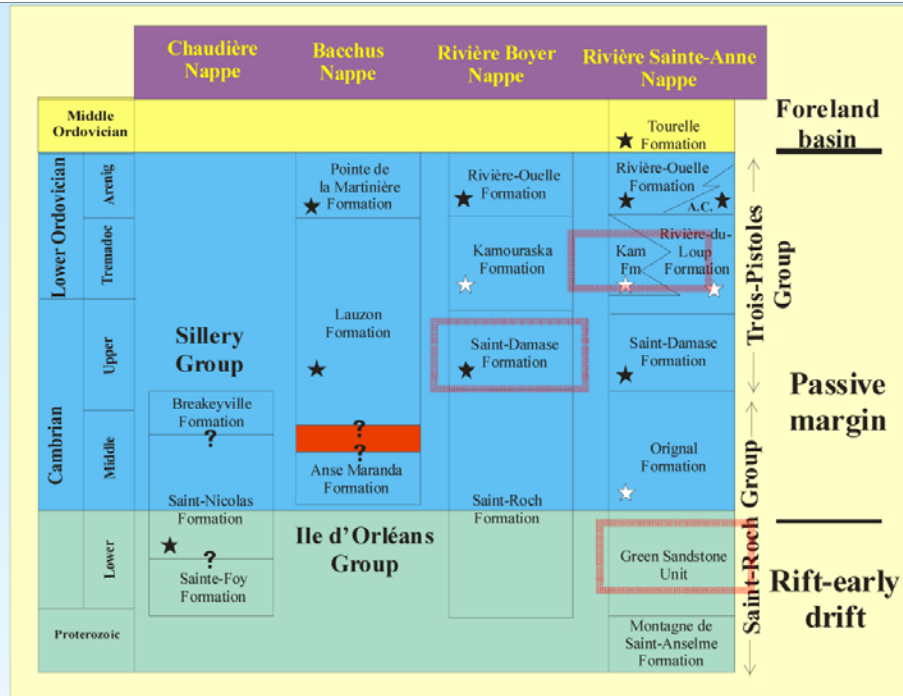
Chaudière Nappe

Bacchus Nappe

Rivière Boyer Nappe

Rivière Sainte-Anne Nappe

Middle Ordovician

Foreland basin

Tourelle Formation

Lower Ordovician

Arenig

Tremadoc

Cambrian

Upper

Middle

Lower

Proterozoic

Pointe de la Martinière Formation

Rivière-Ouelle Formation

Rivière-Ouelle Formation

A.C.

Kamouraska Formation

Kam Fm

Rivière-du-Loup Formation

Trois-Pistoles Group

Lauzon Formation

Sillery Group

Saint-Damase Formation

Saint-Damase Formation

Passive margin

Breakeyville Formation

?

?

?

Anse Maranda Formation

Orignal Formation

Saint-Nicolas Formation

Saint-Roch Formation

Saint-Roch Group

Ile d'Orléans Group

?

Sainte-Foy Formation

Green Sandstone Unit

Rift-early drift

Montagne de Saint-Anselme Formation